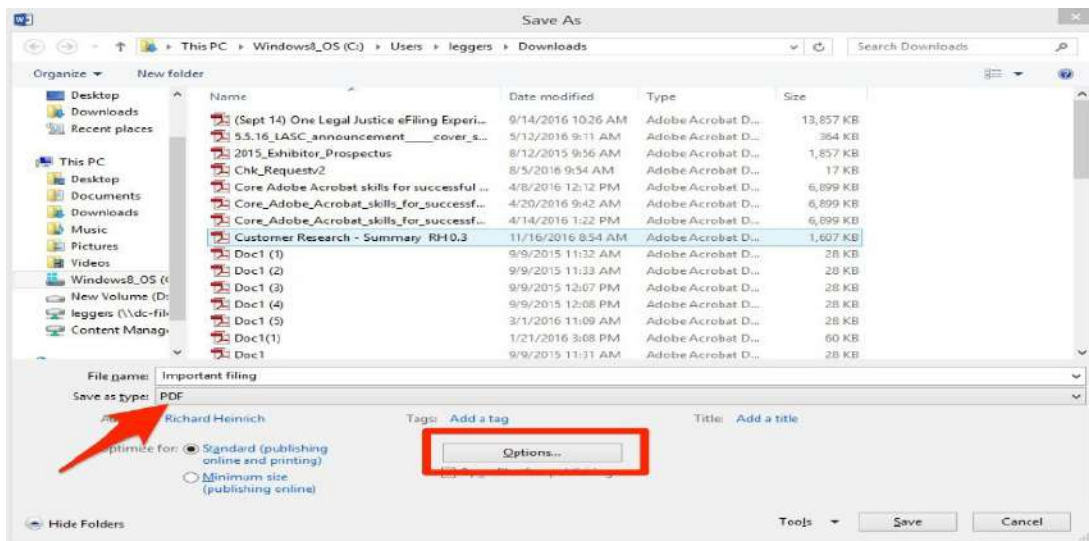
Save As

This PC › Windows8_OS (C:) › Users › leggers › Downloads

Search Downloads

Organize ▾ New folder

Desktop
Downloads
Recent places

This PC
Desktop
Documents
Downloads
Music
Pictures
Videos
Windows8_OS (C
New Volume (D:
leggers (\\dc-fil
Content Manag

| Name | Date modified | Type | Size |
|---|---|---|---|
| (Sept 14) One Legal Justice eFiling Experi... | 9/14/2016 10:26 AM | Adobe Acrobat D... | 13,857 KB |
| 5.5.16_LASC_announcement____cover_s... | 5/12/2016 9:11 AM | Adobe Acrobat D... | 364 KB |
| 2015_Exhibitor_Prospectus | 8/12/2015 9:56 AM | Adobe Acrobat D... | 1,857 KB |
| Chk_Requestv2 | 8/5/2016 9:54 AM | Adobe Acrobat D... | 17 KB |
| Core Adobe Acrobat skills for successful ... | 4/8/2016 12:12 PM | Adobe Acrobat D... | 6,899 KB |
| Core_Adobe_Acrobat_skills_for_successf... | 4/20/2016 9:42 AM | Adobe Acrobat D... | 6,899 KB |
| Core_Adobe_Acrobat_skills_for_successf... | 4/14/2016 1:22 PM | Adobe Acrobat D... | 6,899 KB |
| Customer Research - Summary RH 0.3 | 11/16/2016 8:54 AM | Adobe Acrobat D... | 1,607 KB |
| Doc1 (1) | 9/9/2015 11:32 AM | Adobe Acrobat D... | 28 KB |
| Doc1 (2) | 9/9/2015 11:33 AM | Adobe Acrobat D... | 28 KB |
| Doc1 (3) | 9/9/2015 12:07 PM | Adobe Acrobat D... | 28 KB |
| Doc1 (4) | 9/9/2015 12:08 PM | Adobe Acrobat D... | 28 KB |
| Doc1 (5) | 3/1/2016 11:09 AM | Adobe Acrobat D... | 28 KB |
| Doc1(1) | 1/21/2016 3:08 PM | Adobe Acrobat D... | 60 KB |
| Doc1 | 9/9/2015 11:31 AM | Adobe Acrobat D... | 28 KB |

File name: Important filing
Save as type: PDF

A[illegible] Richard Heinrich    Tags: Add a tag    Title: Add a title

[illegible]ptimize for: Standard (publishing online and printing)
Minimum size (publishing online)

Options...

Hide Folders

Tools ▾   Save   Cancel